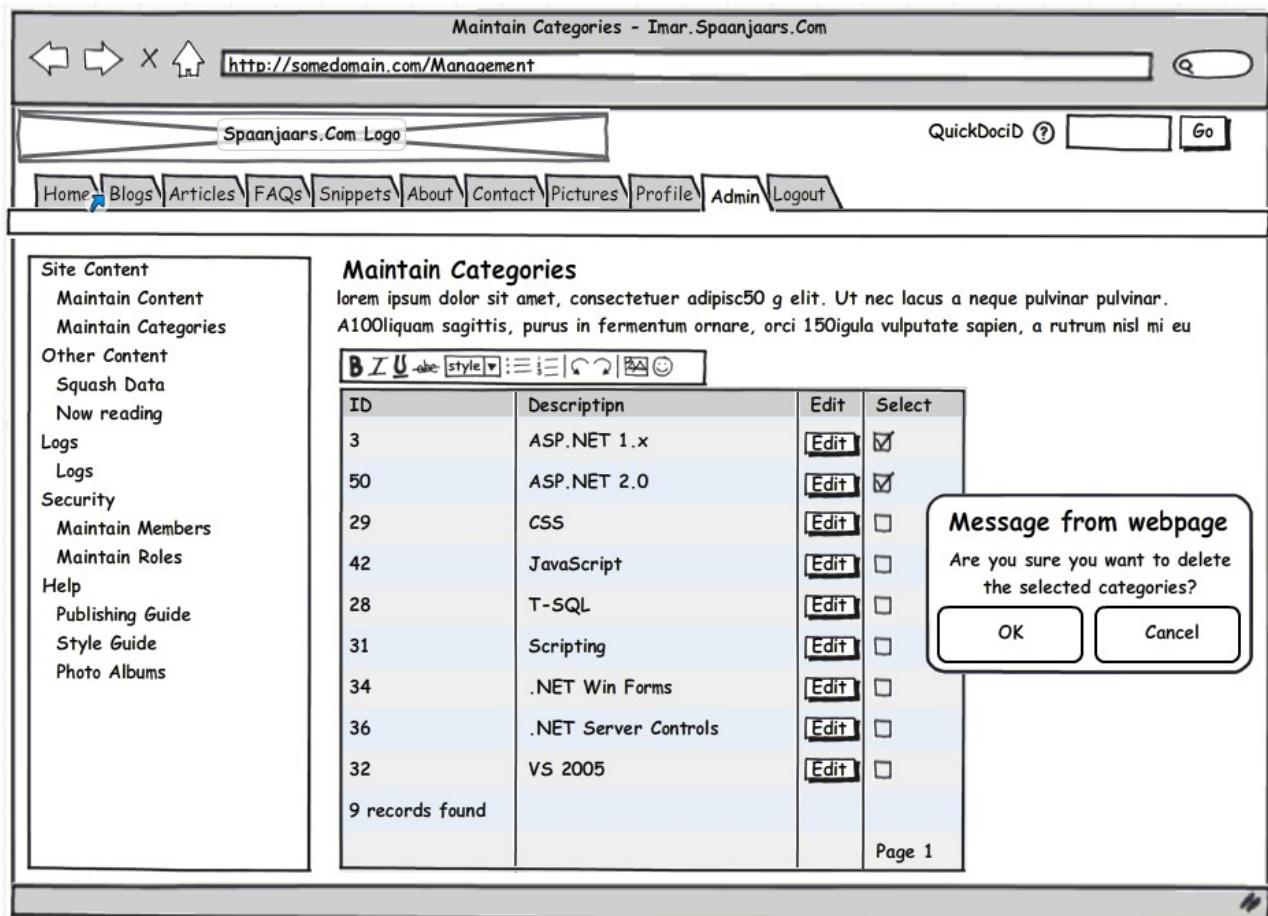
Maintain Categories - Imar.Spaanjaars.Com

http://somedomain.com/Management

Spaanjaars.Com Logo

QuickDociD ? Go

Home Blogs Articles FAQs Snippets About Contact Pictures Profile Admin Logout

Site Content
Maintain Content
Maintain Categories
Other Content
Squash Data
Now reading
Logs
Logs
Security
Maintain Members
Maintain Roles
Help
Publishing Guide
Style Guide
Photo Albums

Maintain Categories

lorem ipsum dolor sit amet, consectetuer adipisc50 g elit. Ut nec lacus a neque pulvinar pulvinar. A100liquam sagittis, purus in fermentum ornare, orci 150igula vulputate sapien, a rutrum nisl mi eu

B I U abc style

| ID | Descriptipn | Edit | Select |
|---|---|---|---|
| 3 | ASP.NET 1.x | Edit | ☑ |
| 50 | ASP.NET 2.0 | Edit | ☑ |
| 29 | CSS | Edit | ☐ |
| 42 | JavaScript | Edit | ☐ |
| 28 | T-SQL | Edit | ☐ |
| 31 | Scripting | Edit | ☐ |
| 34 | .NET Win Forms | Edit | ☐ |
| 36 | .NET Server Controls | Edit | ☐ |
| 32 | VS 2005 | Edit | ☐ |
| 9 records found | | | |
| | | | Page 1 |

Message from webpage

Are you sure you want to delete the selected categories?

OK Cancel